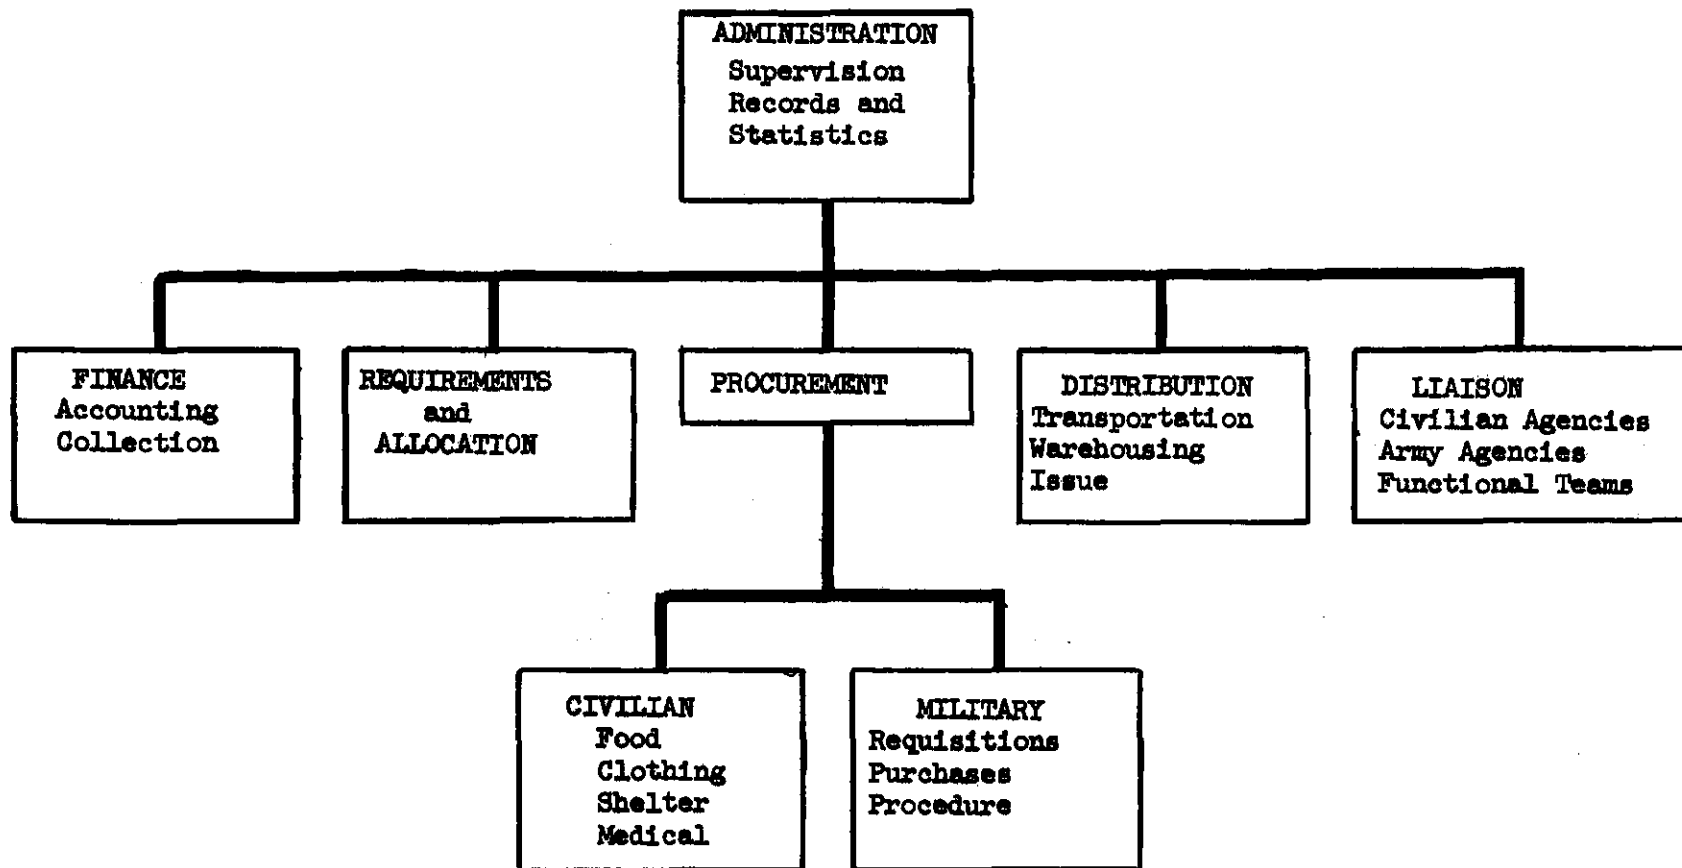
ADMINISTRATION
Supervision
Records and
Statistics

FINANCE
Accounting
Collection

REQUIREMENTS
and
ALLOCATION

PROCUREMENT

DISTRIBUTION
Transportation
Warehousing
Issue

LIAISON
Civilian Agencies
Army Agencies
Functional Teams

CIVILIAN
Food
Clothing
Shelter
Medical

MILITARY
Requisitions
Purchases
Procedure